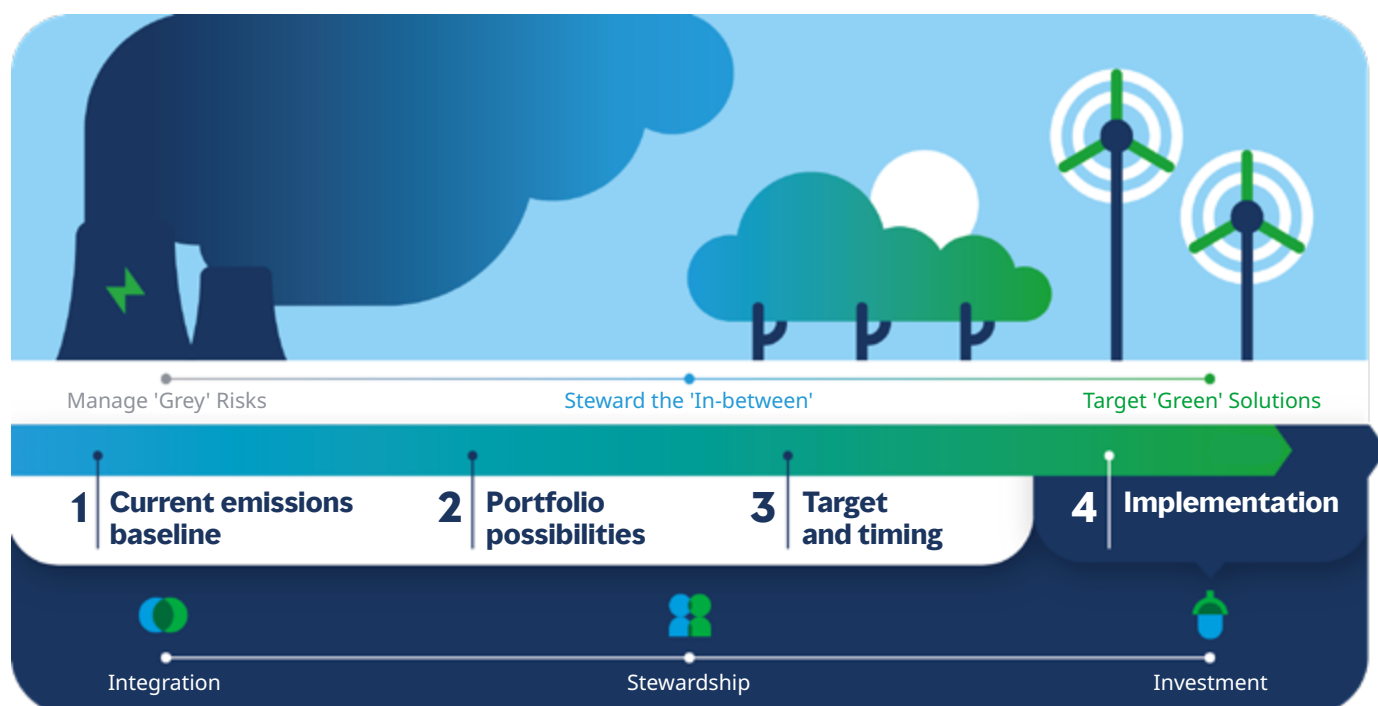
Manage 'Grey' Risks

Steward the 'In-between'

Target 'Green' Solutions

1 Current emissions baseline

2 Portfolio possibilities

3 Target and timing

4 Implementation

Integration

Stewardship

Investment